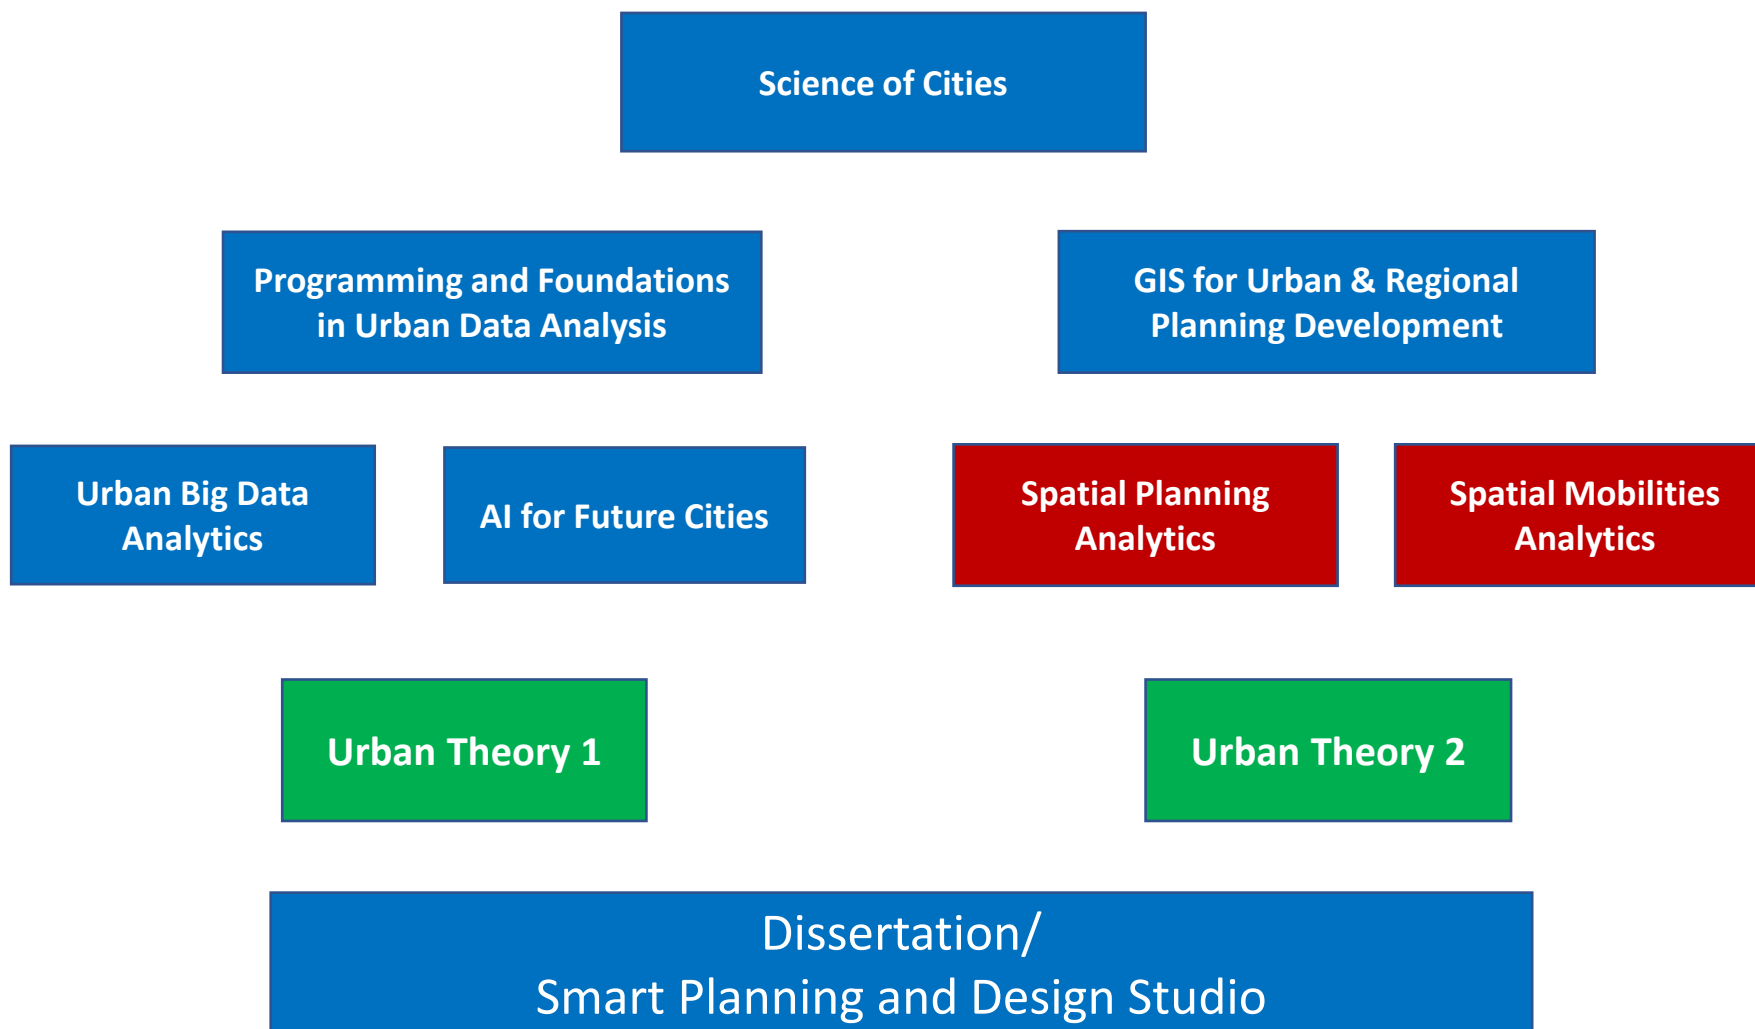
Science of Cities

Programming and Foundations in Urban Data Analysis

GIS for Urban & Regional Planning Development

Urban Big Data Analytics

AI for Future Cities

Spatial Planning Analytics

Spatial Mobilities Analytics

Urban Theory 1

Urban Theory 2

Dissertation/
Smart Planning and Design Studio